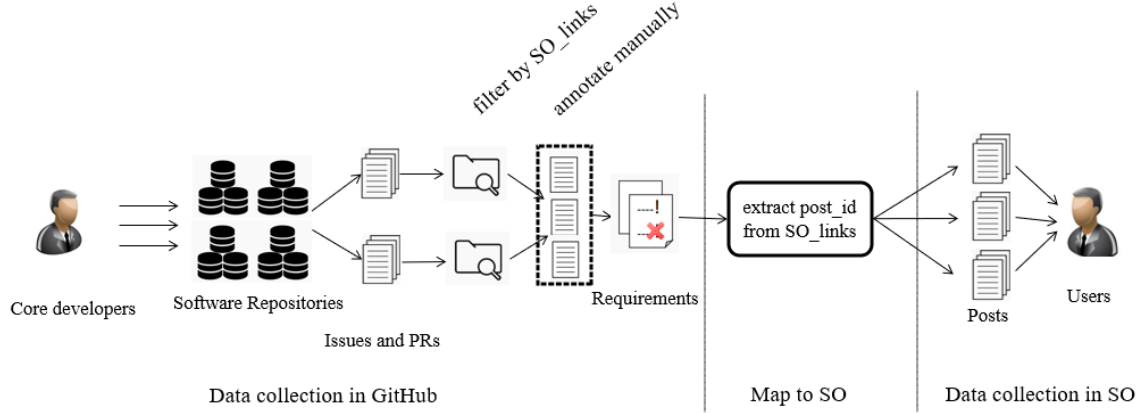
filter by SO_links

annotate manually

Core developers

Software Repositories

Issues and PRs

Requirements

extract post_id from SO_links

Posts

Users

Data collection in GitHub

Map to SO

Data collection in SO